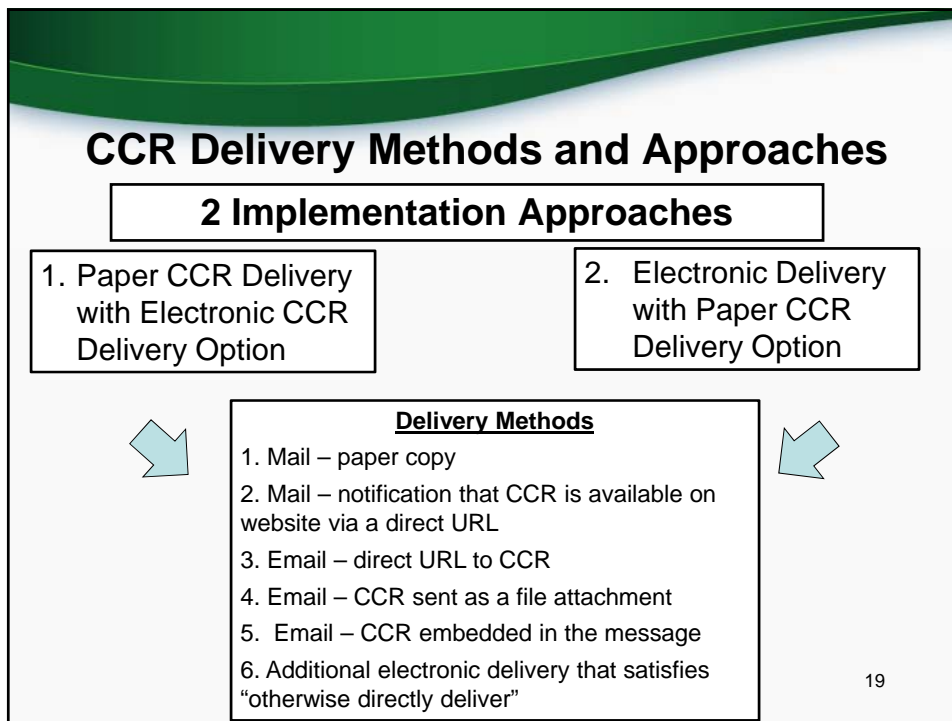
CCR Delivery Methods and Approaches

2 Implementation Approaches

1. Paper CCR Delivery with Electronic CCR Delivery Option

2. Electronic Delivery with Paper CCR Delivery Option

Delivery Methods

1. Mail – paper copy

2. Mail – notification that CCR is available on website via a direct URL

3. Email – direct URL to CCR

4. Email – CCR sent as a file attachment

5. Email – CCR embedded in the message

6. Additional electronic delivery that satisfies "otherwise directly deliver"

19